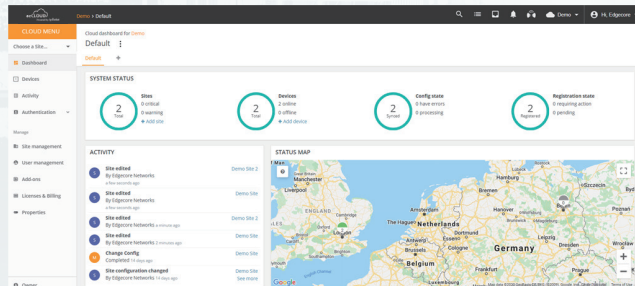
ecCLOUD

Demo > Default

Demo

Hi, Edgecore

CLOUD MENU

Choose a Site...

Dashboard

Devices

Activity

Authentication

Manage

Site management

User management

Add-ons

Licenses & Billing

Properties

Owner

Cloud dashboard for Demo

Default

Default +

SYSTEM STATUS

2
Total

Sites
0 critical
0 warning
+ Add site

2
Total

Devices
2 online
0 offline
+ Add device

2
Synced

Config state
0 have errors
0 processing

2
Registered

Registration state
0 requiring action
0 pending

ACTIVITY

Site edited
By Edgecore Networks
a few seconds ago
Demo Site 2

Site edited
By Edgecore Networks
a few seconds ago
Demo Site

Site edited
By Edgecore Networks a minute ago
Demo Site

Site edited
By Edgecore Networks 2 minutes ago
Demo Site

Change Config
Completed 14 days ago
Demo Site

Site configuration changed
By Edgecore Networks 14 days ago
Demo Site
See more

STATUS MAP

Manchester
Liverpool
ENGLAND
London
The Hague
Amsterdam
Netherlands
Rotterdam
Antwerp
Brussels
Belgium
Hamburg
Bremen
Hanover
Dortmund
Düsseldorf
Cologne
Frankfurt
Germany
Leipzig
Dresden
Prague
Szczecin
Berlin

Google
Map data ©2020 GeoBasis-DE/BKG (©2009), Google